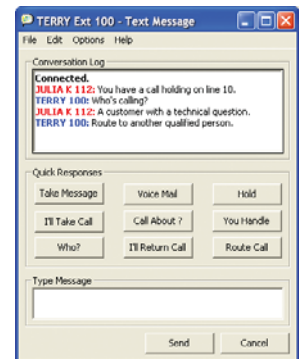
TERRY Ext 100 - Text Message

File Edit Options Help

Conversation Log

Connected.
JULIA K 112: You have a call holding on line 10.
TERRY 100: Who's calling?
JULIA K 112: A customer with a technical question.
TERRY 100: Route to another qualified person.

Quick Responses

Take Message
Voice Mail
Hold
I'll Take Call
Call About ?
You Handle
Who?
I'll Return Call
Route Call

Type Message

Send
Cancel